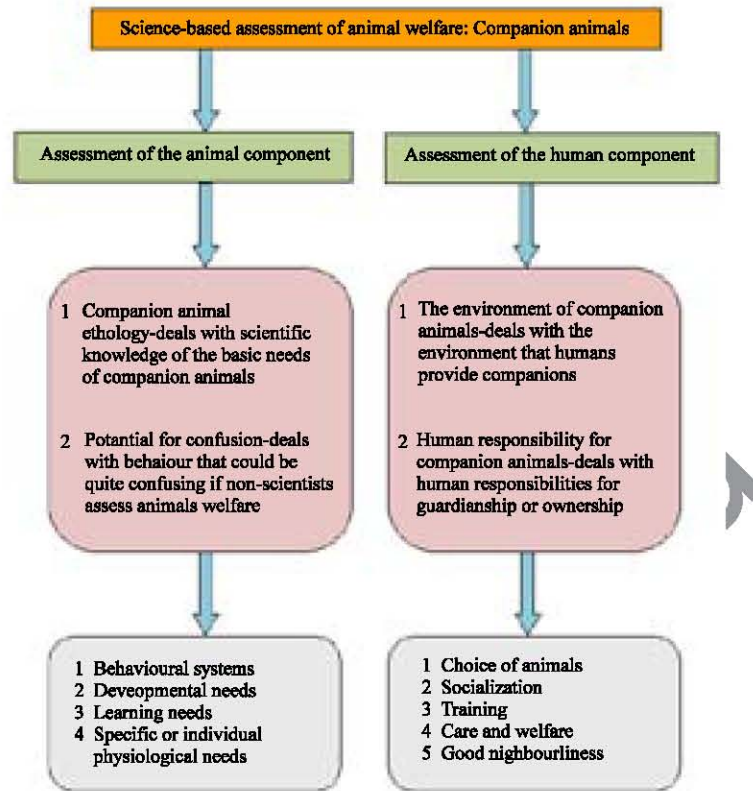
Science-based assessment of animal welfare: Companion animals

Assessment of the animal component

Assessment of the human component

1 Companion animal ethology-deals with scientific knowledge of the basic needs of companion animals

2 Potential for confusion-deals with behaiour that could be quite confusing if non-scientists assess animals welfare

1 The environment of companion animals-deals with the environment that humans provide companions

2 Human responsibility for companion animals-deals with human responsibilities for guardianship or ownership

1 Behavioural systems
2 Deveopmental needs
3 Learning needs
4 Specific or individual physiological needs

1 Choice of animals
2 Socialization
3 Training
4 Care and welfare
5 Good nighbourliness